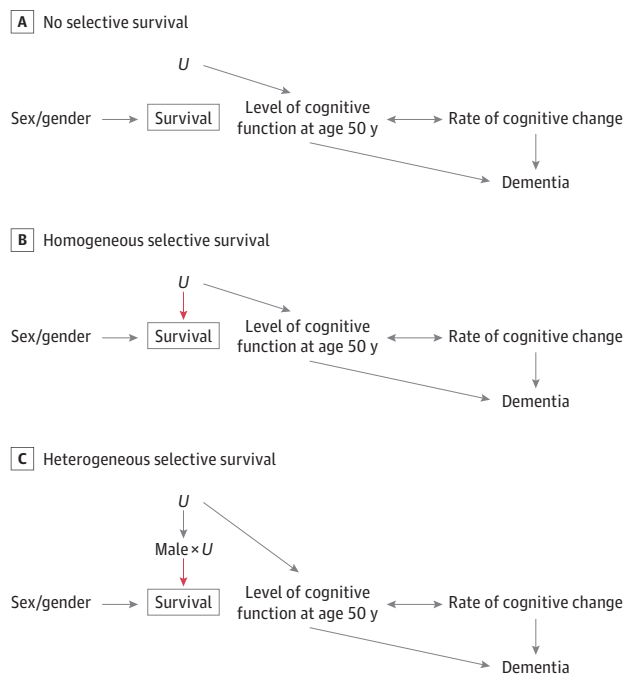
A No selective survival

$U$

Sex/gender Survival Level of cognitive function at age 50 y Rate of cognitive change

Dementia

B Homogeneous selective survival

$U$

Sex/gender Survival Level of cognitive function at age 50 y Rate of cognitive change

Dementia

C Heterogeneous selective survival

$U$

Male × $U$

Sex/gender Survival Level of cognitive function at age 50 y Rate of cognitive change

Dementia